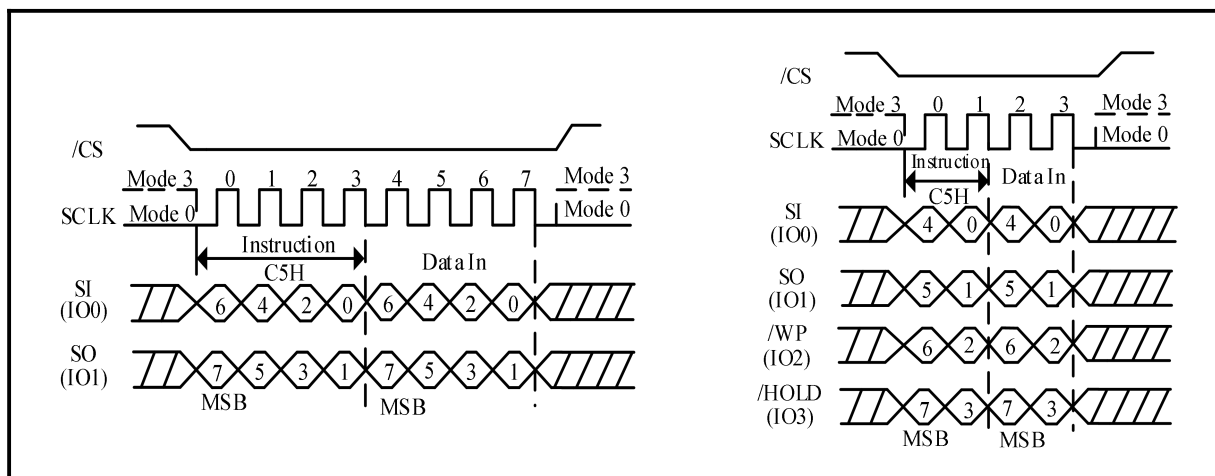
/CS

Mode 3 0 1 2 3 4 5 6 7 Mode 3

SCLK Mode 0 Mode 0

Instruction

C5H

Data In

SI (IO0) 6 4 2 0 6 4 2 0

SO (IO1) 7 5 3 1 7 5 3 1

MSB MSB

/CS

Mode 3 0 1 2 3 Mode 3

SCLK Mode 0 Mode 0

Instruction

C5H

Data In

SI (IO0) 4 0 4 0

SO (IO1) 5 1 5 1

/WP (IO2) 6 2 6 2

/HOLD (IO3) 7 3 7 3

MSB MSB